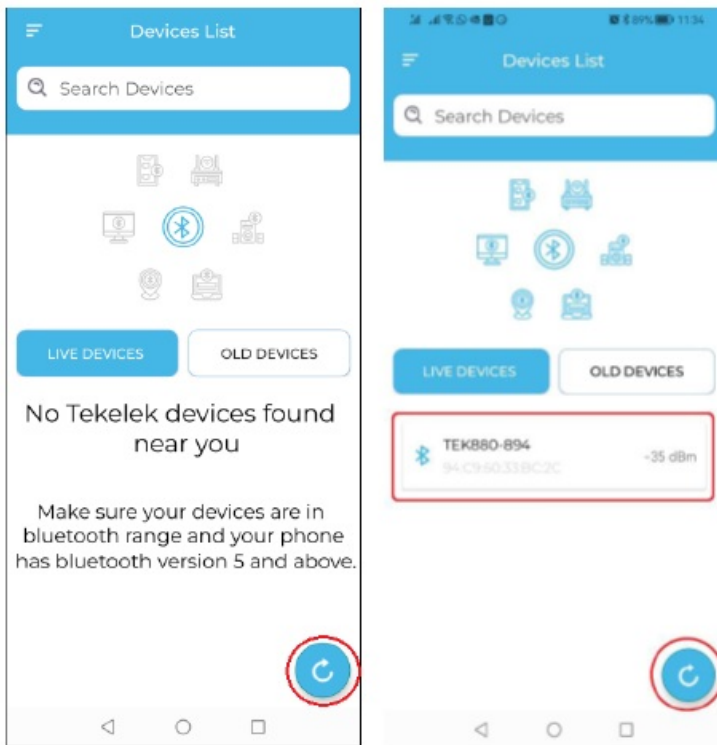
Devices List

Search Devices

LIVE DEVICES

OLD DEVICES

No Tekelek devices found near you

Make sure your devices are in bluetooth range and your phone has bluetooth version 5 and above.

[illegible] 89% 11:34

Devices List

Search Devices

LIVE DEVICES

OLD DEVICES

TEK880-894

94:C9:60:33:BC:2C

-35 dBm